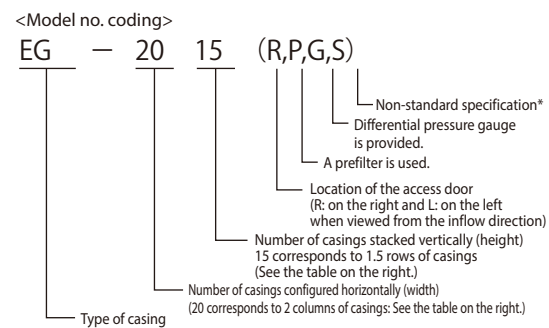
<Model no. coding>

EG — 20 15 (R,P,G,S)

Non-standard specification*

Differential pressure gauge is provided.

A prefilter is used.

Location of the access door (R: on the right and L: on the left when viewed from the inflow direction)

Number of casings stacked vertically (height) 15 corresponds to 1.5 rows of casings (See the table on the right.)

Number of casings configured horizontally (width) (20 corresponds to 2 columns of casings: See the table on the right.)

Type of casing